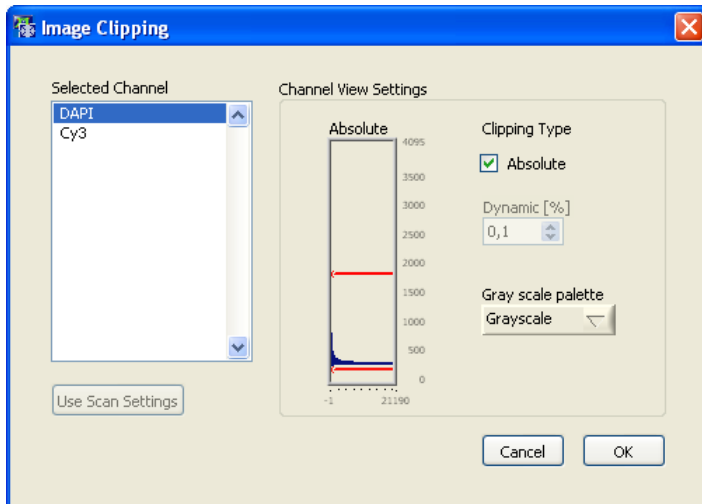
Image Clipping

Selected Channel
DAPI
Cy3

Use Scan Settings

Channel View Settings

Absolute

4095
3500
3000
2500
2000
1500
1000
500
0

-1
21190

Clipping Type

Absolute

Dynamic [%]
0,1

Gray scale palette
Grayscale

Cancel
OK